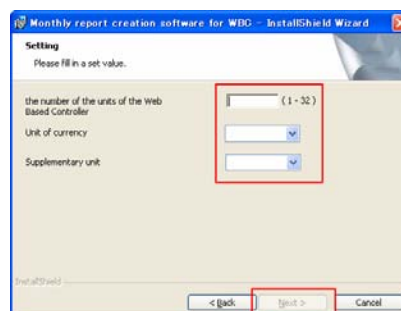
Monthly report creation software for WBC - InstallShield Wizard

Setting

Please fill in a set value.

the number of the units of the Web Based Controller

(1 - 32)

Unit of currency

Supplementary unit

InstallShield

< Back

Next >

Cancel